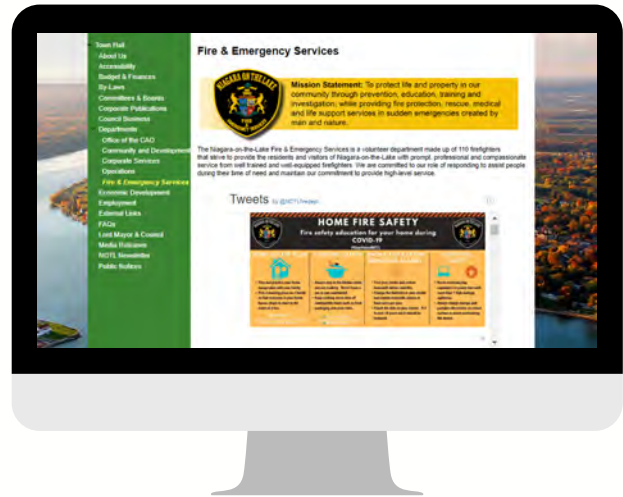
Town Hall
About Us
Accessibility
Budget & Finances
By-Laws
Committees & Boards
Corporate Publications
Council Business
Departments
Office of the CAO
Community and Development
Corporate Services
Operations
Fire & Emergency Services
Economic Development
Employment
External Links
FAQs
Lord Mayor & Council
Media Releases
NOTL Newsletter
Public Notices

Fire & Emergency Services

NIAGARA-ON-THE-LAKE

Mission Statement: To protect life and property in our community through prevention, education, training and investigation; while providing fire protection, rescue, medical and life support services in sudden emergencies created by man and nature.

The Niagara-on-the-Lake Fire & Emergency Services is a volunteer department made up of 110 firefighters that strive to provide the residents and visitors of Niagara-on-the-Lake with prompt, professional and compassionate service from well trained and well-equipped firefighters. We are committed to our role of responding to assist people during their time of need and maintain our commitment to provide high-level service.

Tweets by @NOTLFireDept

HOME FIRE SAFETY
Fire safety education for your home during COVID-19
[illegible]